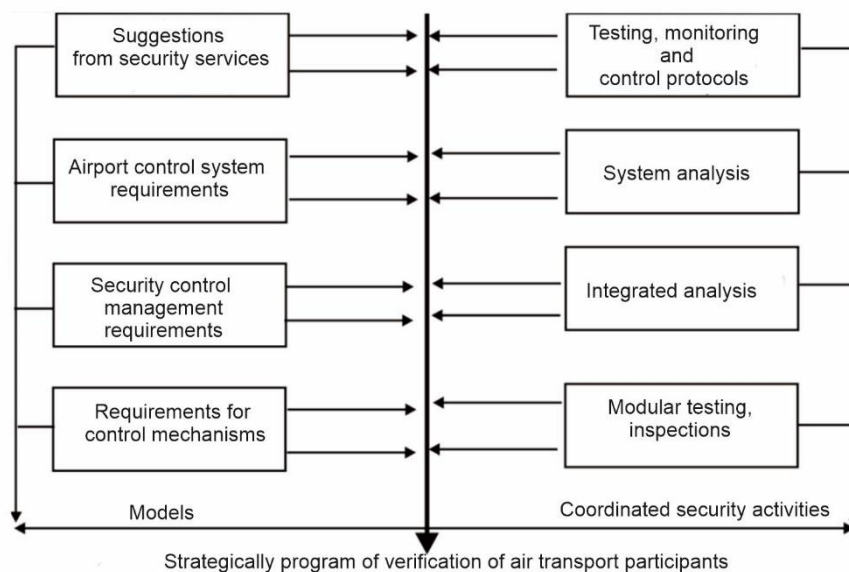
Suggestions from security services

Testing, monitoring and control protocols

Airport control system requirements

System analysis

Security control management requirements

Integrated analysis

Requirements for control mechanisms

Modular testing, inspections

Models

Coordinated security activities

Strategically program of verification of air transport participants